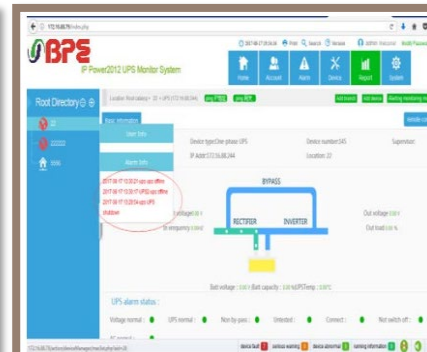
172.16.88.78/index.jhs

BPE
IP Power2012 UPS Monitor System

2017-08-17 20:36:36 Print Search Version admin Welcome Modify Password

Home Account Alarm Device Report System

Root Directory

Location: Root category > 33 > UPS (172.16.88.244)

Add branch Add device Waiting monitoring

Basic information

User Info

Alarm Info

2017-08-17 15:30:27 ups ups offline
2017-08-17 15:28:17 UPS32 ups offline
2017-08-17 15:28:04 ups ups UPS shutdown

Device type:One phase UPS
IP Addr:172.16.88.244

Device number:345
Location:22

Supervisor:

BYPASS

In voltage
In frequency

RECTIFIER INVERTOR

Out voltage
Out load

Batt voltage : Batt capacity : UPSTemp :

UPS alarm status :

Voltage normal : UPS normal : Non by-pass : Unlisted : Connect : Not switch off :

device fault serious warning device abnormal warning information